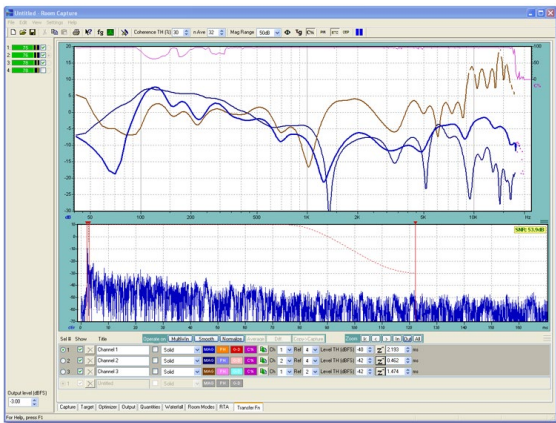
Untitled - Room Capture
File Edit View Settings Help
Coherence TH [%] 35 n Ave 32 Mag Range 50dB

1
2
3
4

20
15
10
5
0
-5
-10
-15
-20
-25
-30

dB 50 100 200 500 1K 2K 5K 10K Hz

SNR: 53.9dB

ms 0 10 20 30 40 50 60 70 80 90 100 110 120 130 140 150 160 170 180 190 ms

Sel # Show Title
Channel 1 Solid Ch 1 Ref 4 Level TH [dBFS] 48 2.193 ms
Channel 2 Solid Ch 2 Ref 4 Level TH [dBFS] 42 0.462 ms
Channel 3 Solid Ch 3 Ref 4 Level TH [dBFS] 42 1.474 ms
Untitled Solid

Output level [dBFS]
-3.00

Capture Target Optimizer Output Quantities Waterfall Room Modes RTA Transfer Fn

For Help, press F1